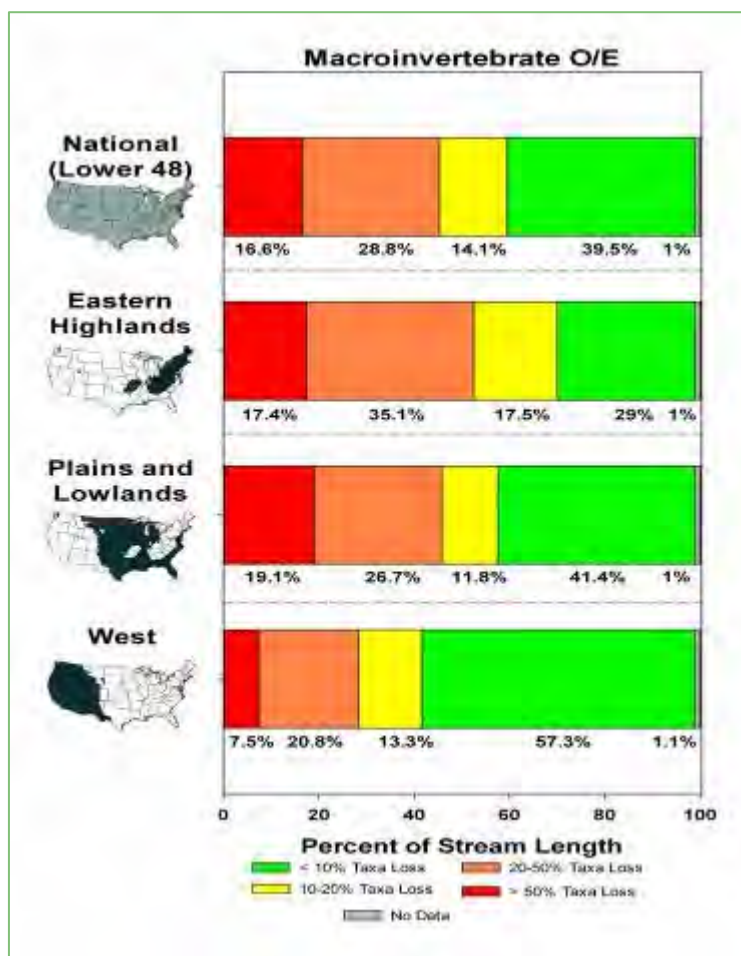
Macroinvertebrate O/E

National (Lower 48)

16.6% 28.8% 14.1% 39.5% 1%

Eastern Highlands

17.4% 35.1% 17.5% 29% 1%

Plains and Lowlands

19.1% 26.7% 11.8% 41.4% 1%

West

7.5% 20.8% 13.3% 57.3% 1.1%

0 20 40 60 80 100

Percent of Stream Length

< 10% Taxa Loss
20-50% Taxa Loss
10-20% Taxa Loss
> 50% Taxa Loss
No Data